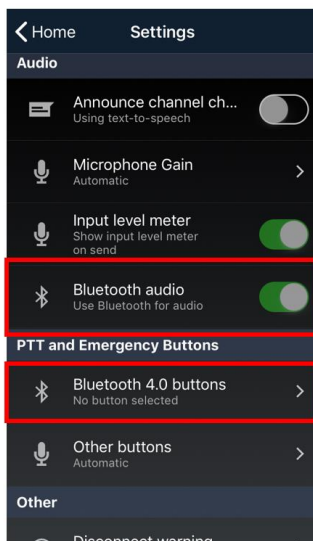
Home Settings

Audio

Announce channel ch...
Using text-to-speech

Microphone Gain
Automatic

Input level meter
Show input level meter on send

Bluetooth audio
Use Bluetooth for audio

PTT and Emergency Buttons

Bluetooth 4.0 buttons
No button selected

Other buttons
Automatic

Other

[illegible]